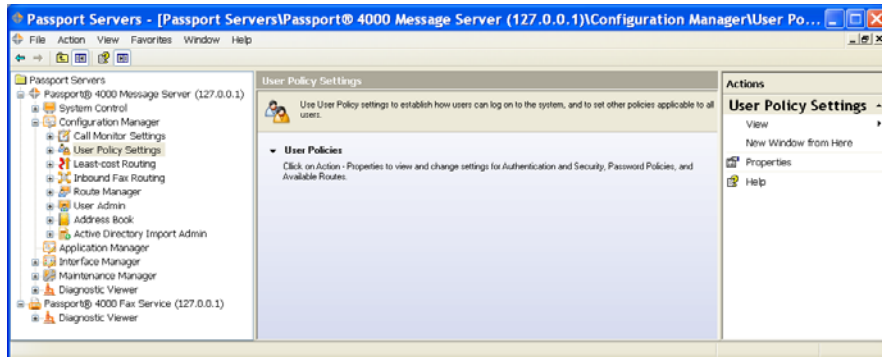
Passport Servers - [Passport Servers\Passport® 4000 Message Server (127.0.0.1)\Configuration Manager\User Po...

File Action View Favorites Window Help

Passport Servers
Passport® 4000 Message Server (127.0.0.1)
System Control
Configuration Manager
Call Monitor Settings
User Policy Settings
Least-cost Routing
Inbound Fax Routing
Route Manager
User Admin
Address Book
Active Directory Import Admin
Application Manager
Interface Manager
Maintenance Manager
Diagnostic Viewer
Passport® 4000 Fax Service (127.0.0.1)
Diagnostic Viewer

User Policy Settings

Use User Policy settings to establish how users can log on to the system, and to set other policies applicable to all users.

User Policies

Click on Action - Properties to view and change settings for Authentication and Security, Password Policies, and Available Routes.

Actions

User Policy Settings

View

New Window from Here

Properties

Help